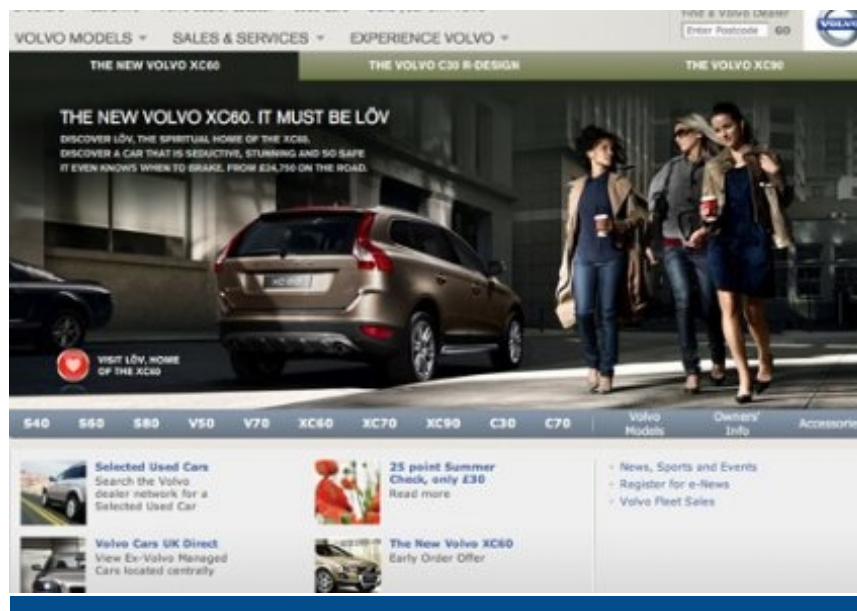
VOLVO MODELS ▾ SALES & SERVICES ▾ EXPERIENCE VOLVO ▾

Find a Volvo Dealer
Enter Postcode GO

VOLVO

THE NEW VOLVO XC60
THE VOLVO C30 R-DESIGN
THE VOLVO XC90

THE NEW VOLVO XC60. IT MUST BE LÖV

DISCOVER LÖV, THE SPIRITUAL HOME OF THE XC60. DISCOVER A CAR THAT IS SEDUCTIVE, STUNNING AND SO SAFE IT EVEN KNOWS WHEN TO BRAKE. FROM £24,750 ON THE ROAD.

VISIT LÖV, HOME OF THE XC60

S40 S60 S80 V50 V70 XC60 XC70 XC90 C30 C70 Volvo Models Owners' Info Accessories

Selected Used Cars
Search the Volvo dealer network for a Selected Used Car

25 point Summer Check, only £30
Read more

News, Sports and Events
Register for e-News
Volvo Fleet Sales

Volvo Cars UK Direct
View Ex-Volvo Managed Cars located centrally

The New Volvo XC60
Early Order Offer